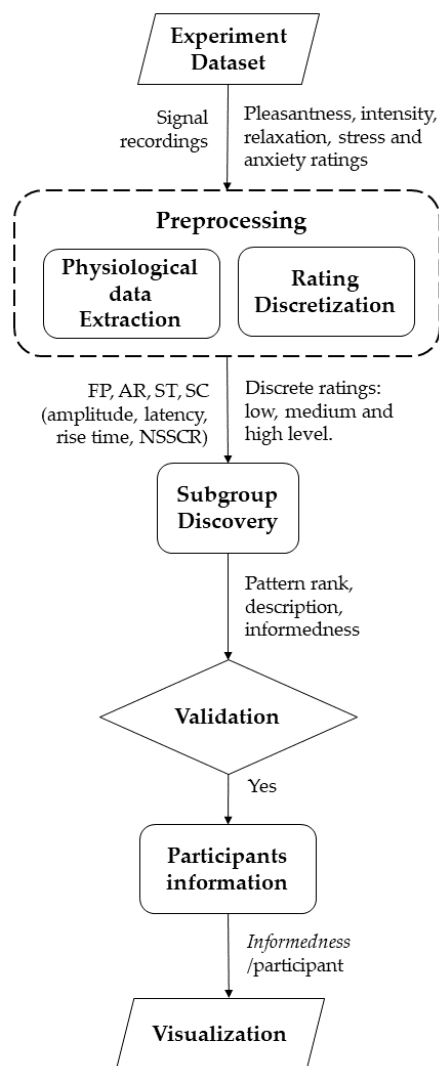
Experiment Dataset

Signal recordings

Pleasantness, intensity, relaxation, stress and anxiety ratings

Preprocessing

Physiological data Extraction

Rating Discretization

FP, AR, ST, SC (amplitude, latency, rise time, NSSCR)

Discrete ratings: low, medium and high level.

Subgroup Discovery

Pattern rank, description, informedness

Validation

Yes

Participants information

*Informedness* /participant

Visualization